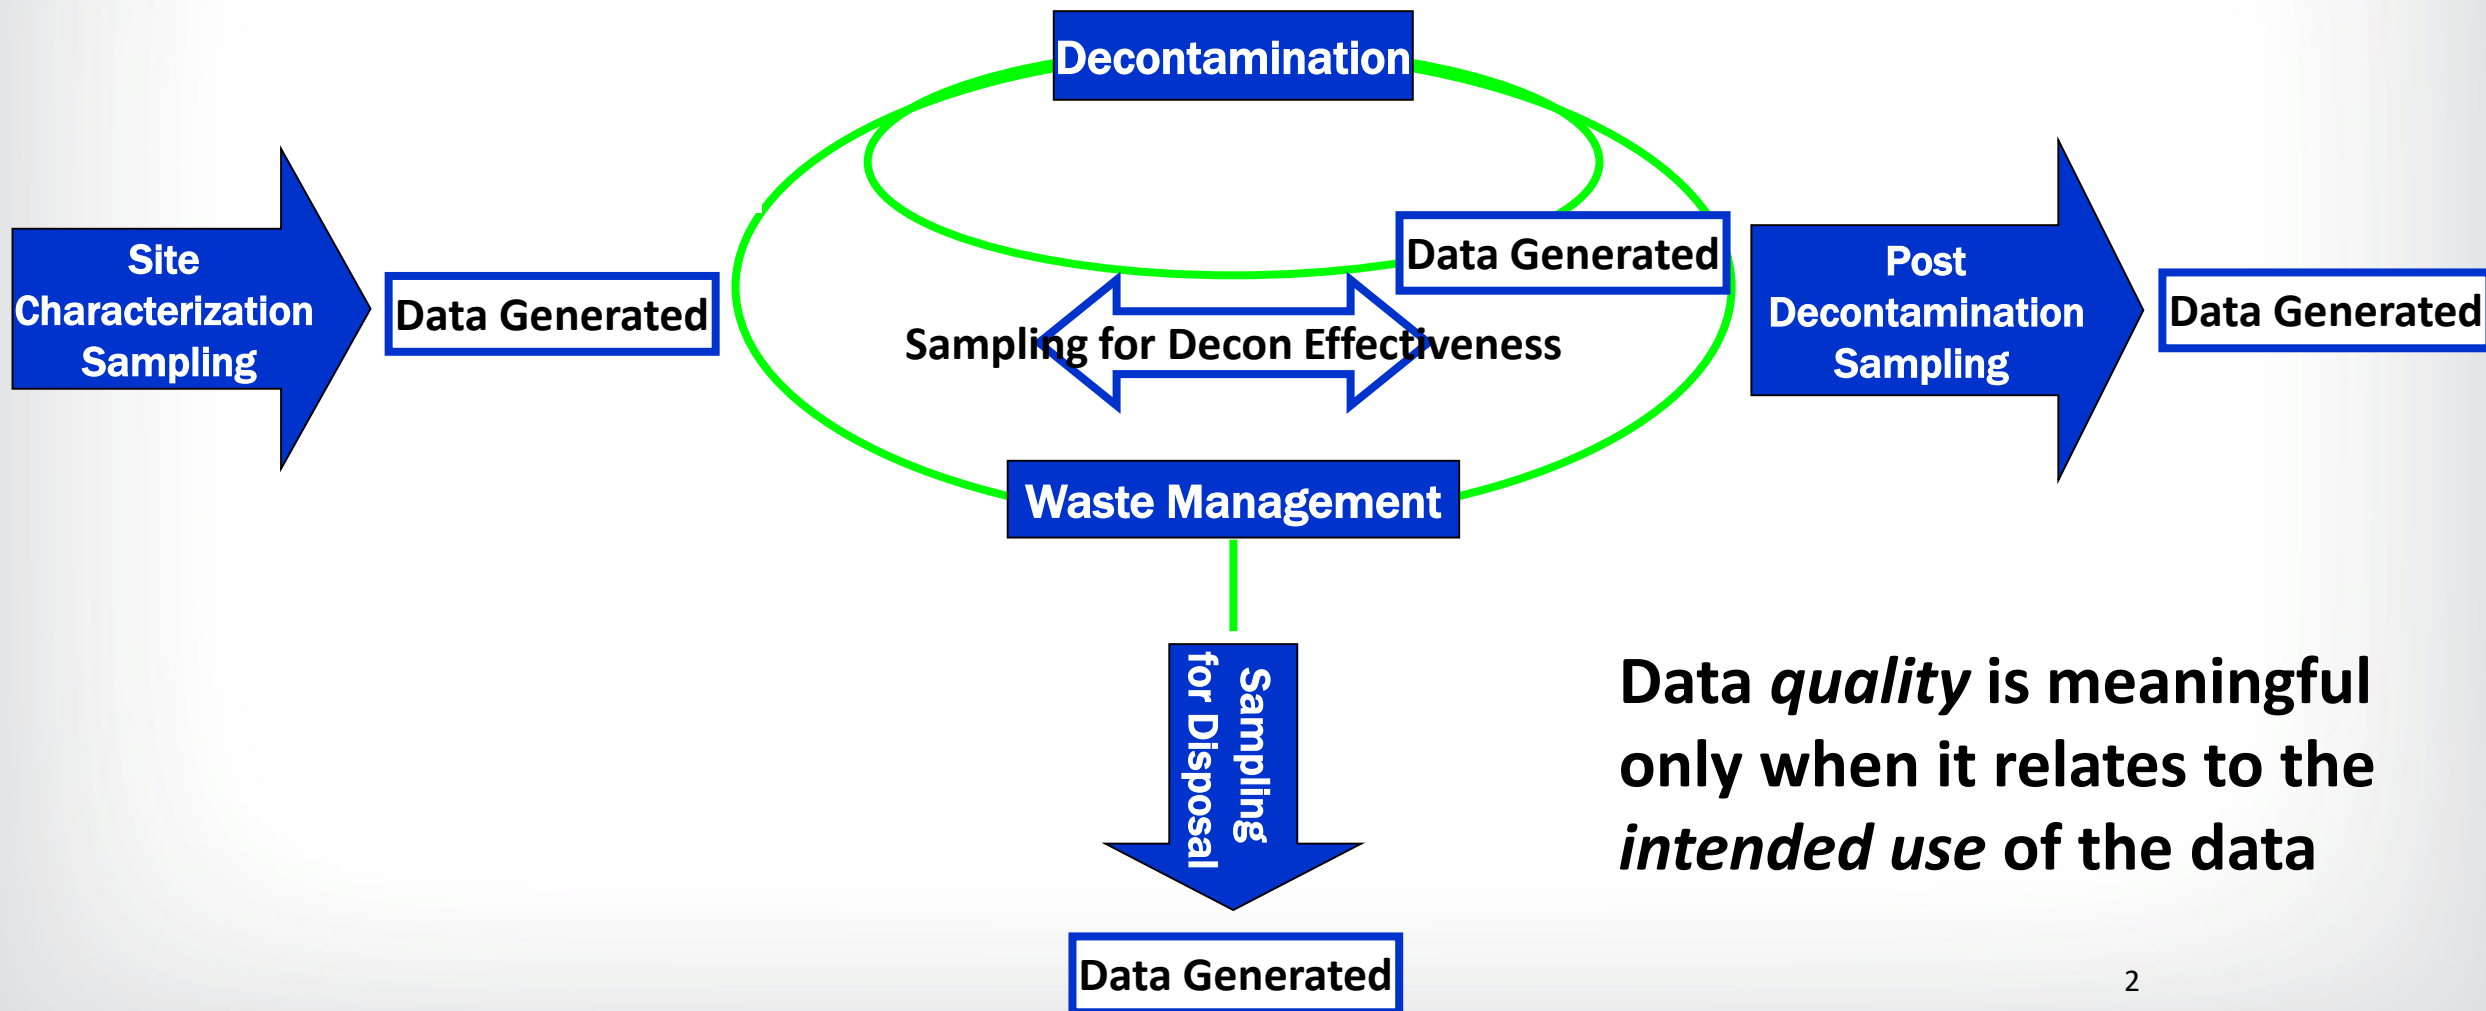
Decontamination

Site Characterization Sampling

Data Generated

Data Generated

Sampling for Decon Effectiveness

Post Decontamination Sampling

Data Generated

Waste Management

Sampling for Disposal

Data Generated

Data *quality* is meaningful only when it relates to the *intended use* of the data

2